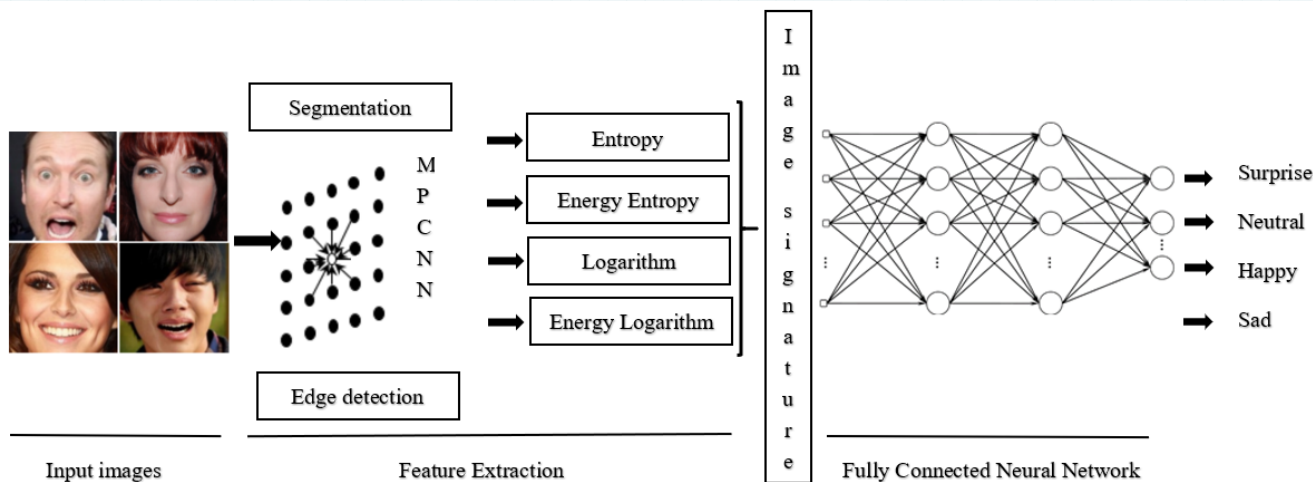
Segmentation

M
P
C
N
N

Edge detection

Entropy

Energy Entropy

Logarithm

Energy Logarithm

Image signature

Surprise

Neutral

Happy

Sad

Input images

Feature Extraction

Fully Connected Neural Network